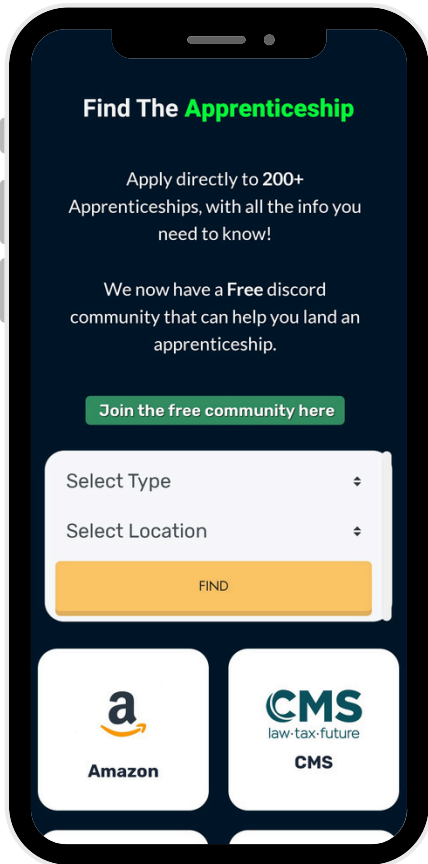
Find The Apprenticeship

Apply directly to 200+ Apprenticeships, with all the info you need to know!

We now have a Free discord community that can help you land an apprenticeship.

Join the free community here

Select Type

Select Location

FIND

a

Amazon

CMS
law·tax·future

CMS